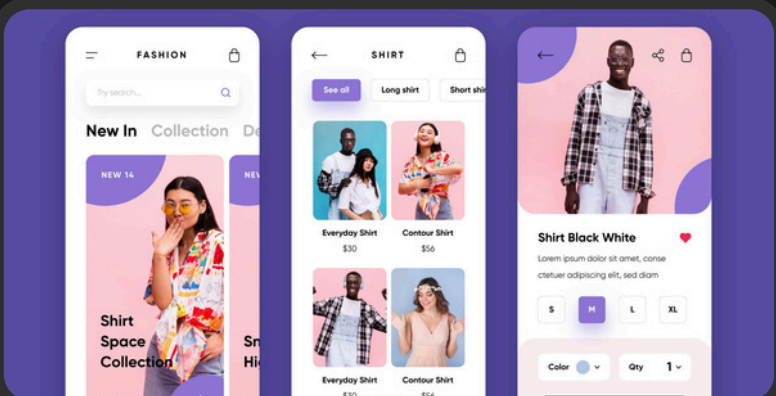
FASHION

Try search...

New In Collection De

NEW 14

Shirt Space Collection

NEW

Sm Hi

SHIRT

See all

Long shirt

Short shi

Everyday Shirt
$30

Contour Shirt
$56

Everyday Shirt
$30

Contour Shirt
$56

Shirt Black White

Lorem ipsum dolor sit amet, conse ctetuer adipiscing elit, sed diam

S M L XL

Color

Qty 1